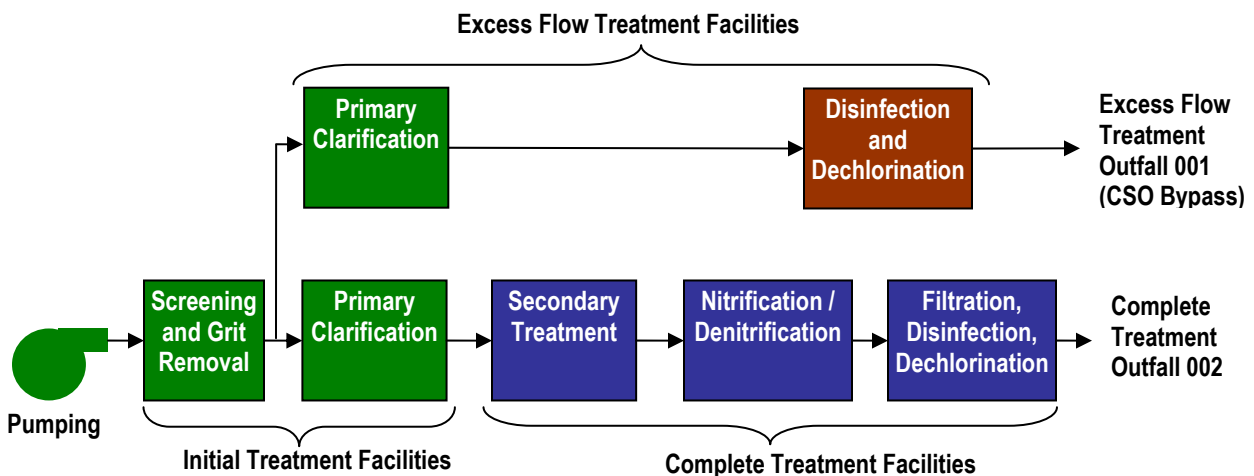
Excess Flow Treatment Facilities

Primary Clarification

Disinfection and Dechlorination

Excess Flow Treatment Outfall 001 (CSO Bypass)

Screening and Grit Removal

Primary Clarification

Secondary Treatment

Nitrification / Denitrification

Filtration, Disinfection, Dechlorination

Complete Treatment Outfall 002

Pumping

Initial Treatment Facilities

Complete Treatment Facilities